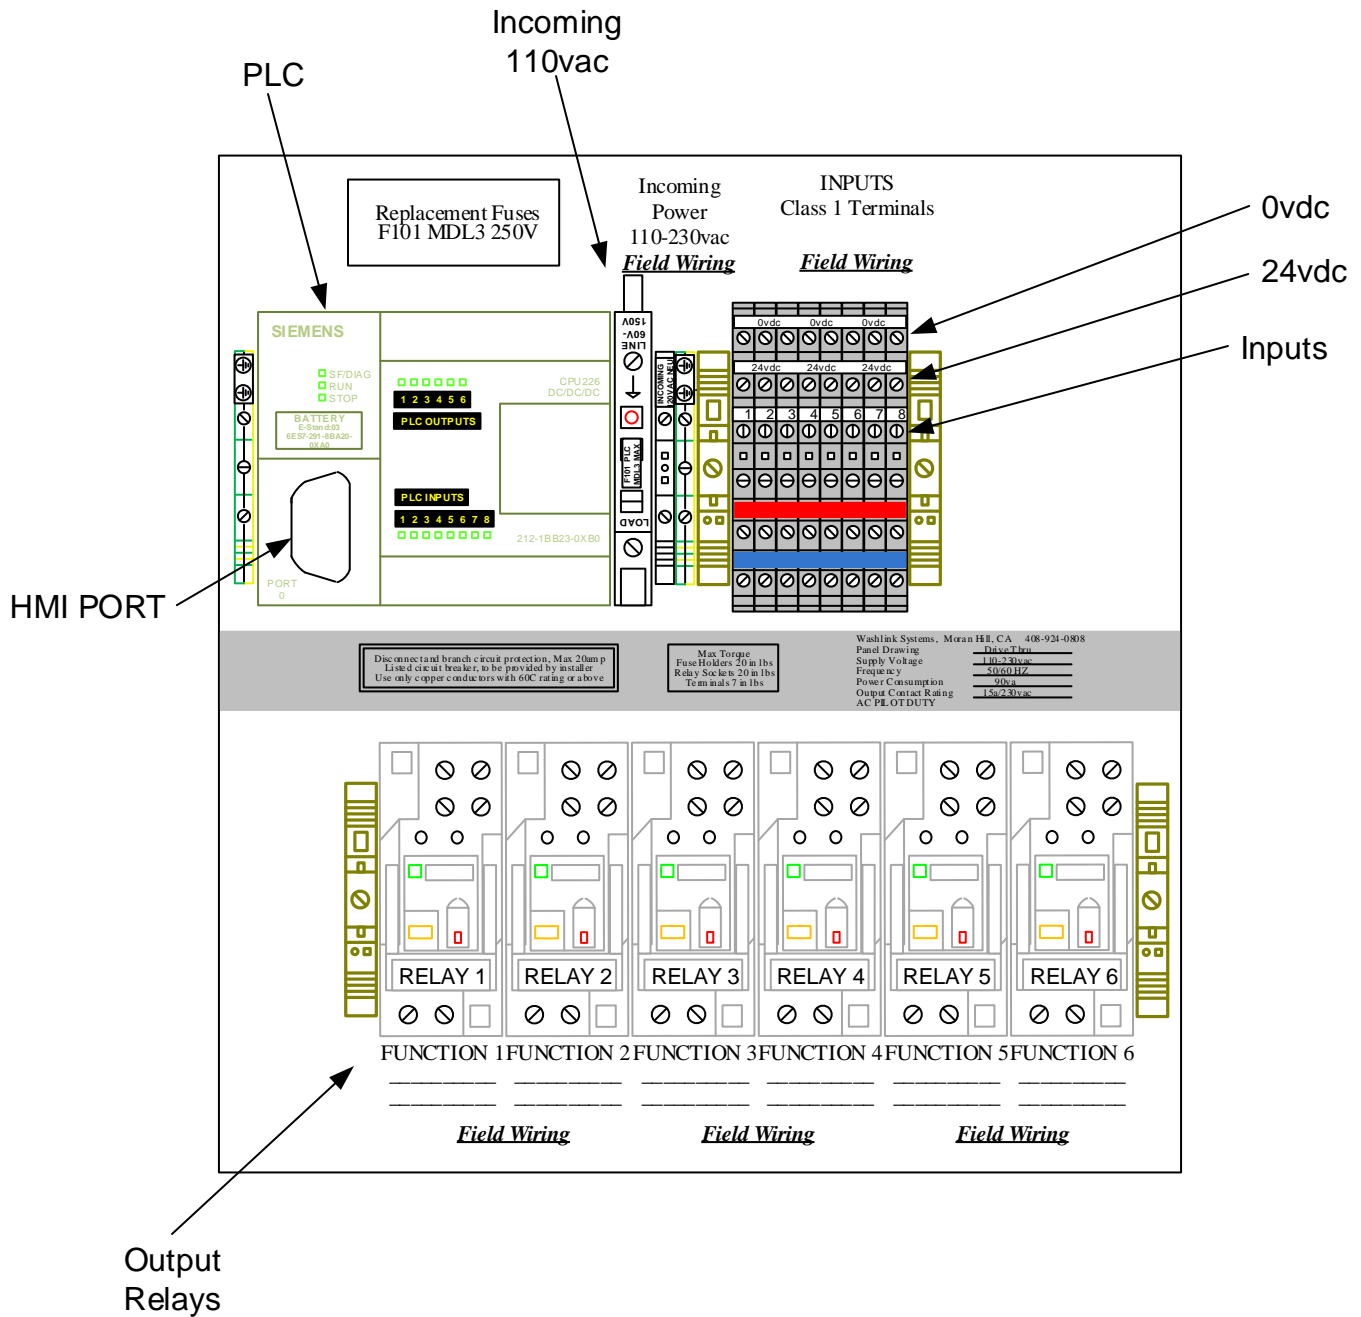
Incoming 110vac

PLC

Replacement Fuses F101 MDL3 250V

Incoming Power 110-230vac
Field Wiring

INPUTS Class 1 Terminals
Field Wiring

0vdc

24vdc

Inputs

SIEMENS

SF/DIAG
RUN
STOP

BATTERY
E-Stand:03
6ES7-291-8BA20-0XA0

1 2 3 4 5 6
PLC OUTPUTS

CPU226 DC/DC/DC

PLC INPUTS
1 2 3 4 5 6 7 8

212-1BB23-0XB0

PORT 0

LINE 60V-150V

F101 PLC MDL3 MAX

LOAD

INCOMING 110VAC NEU

0vdc 0vdc 0vdc
24vdc 24vdc 24vdc
1 2 3 4 5 6 7 8

HMI PORT

Disconnect and branch circuit protection, Max 20amp Listed circuit breaker, to be provided by installer Use only copper conductors with 60C rating or above

Max Torque
Fuse Holders 20 in lbs
Relay Sockets 20 in lbs
Terminals 7 in lbs

Washlink Systems, Moran Hill, CA 408-924-0808
Panel Drawing Drive Thru
Supply Voltage 110-230vac
Frequency 50/60 HZ
Power Consumption 90va
Output Contact Rating 15a/230vac
AC PILOT DUTY

RELAY 1 RELAY 2 RELAY 3 RELAY 4 RELAY 5 RELAY 6

FUNCTION 1 FUNCTION 2 FUNCTION 3 FUNCTION 4 FUNCTION 5 FUNCTION 6

Field Wiring Field Wiring Field Wiring

Output Relays